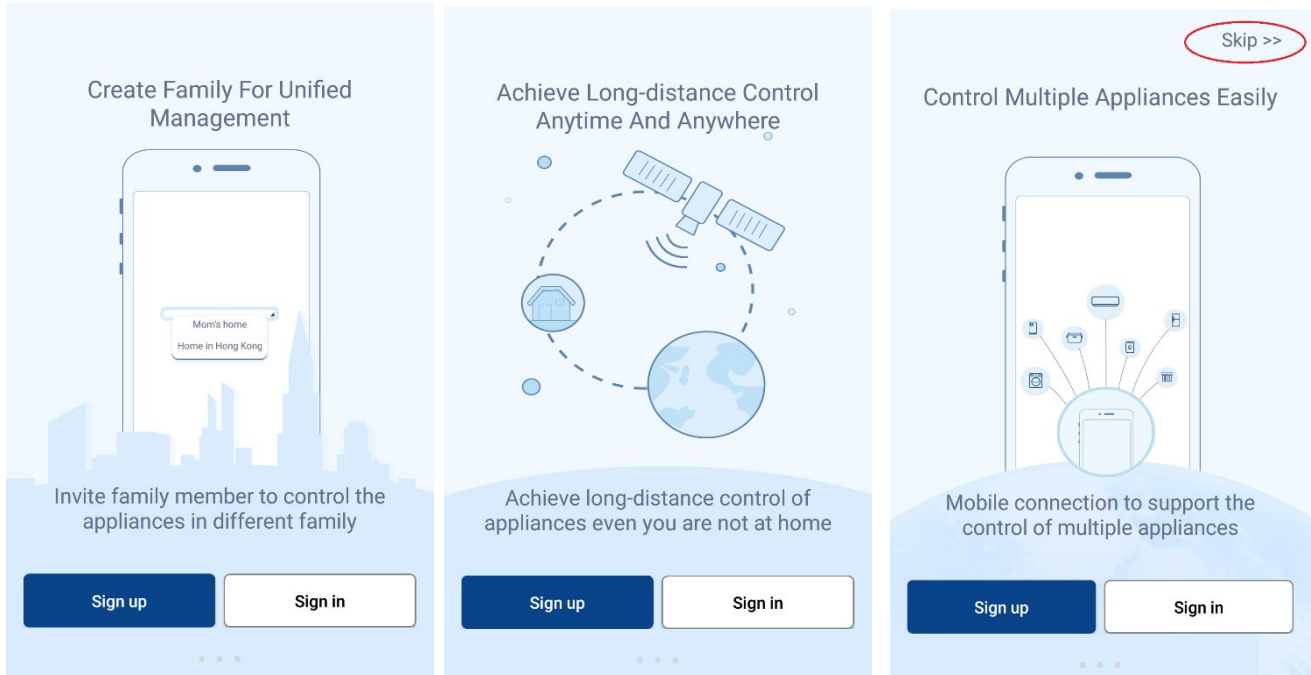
Create Family For Unified Management

Mom's home

Home in Hong Kong

Invite family member to control the appliances in different family

Sign up

Sign in

Achieve Long-distance Control Anytime And Anywhere

Achieve long-distance control of appliances even you are not at home

Sign up

Sign in

Skip >>

Control Multiple Appliances Easily

Mobile connection to support the control of multiple appliances

Sign up

Sign in